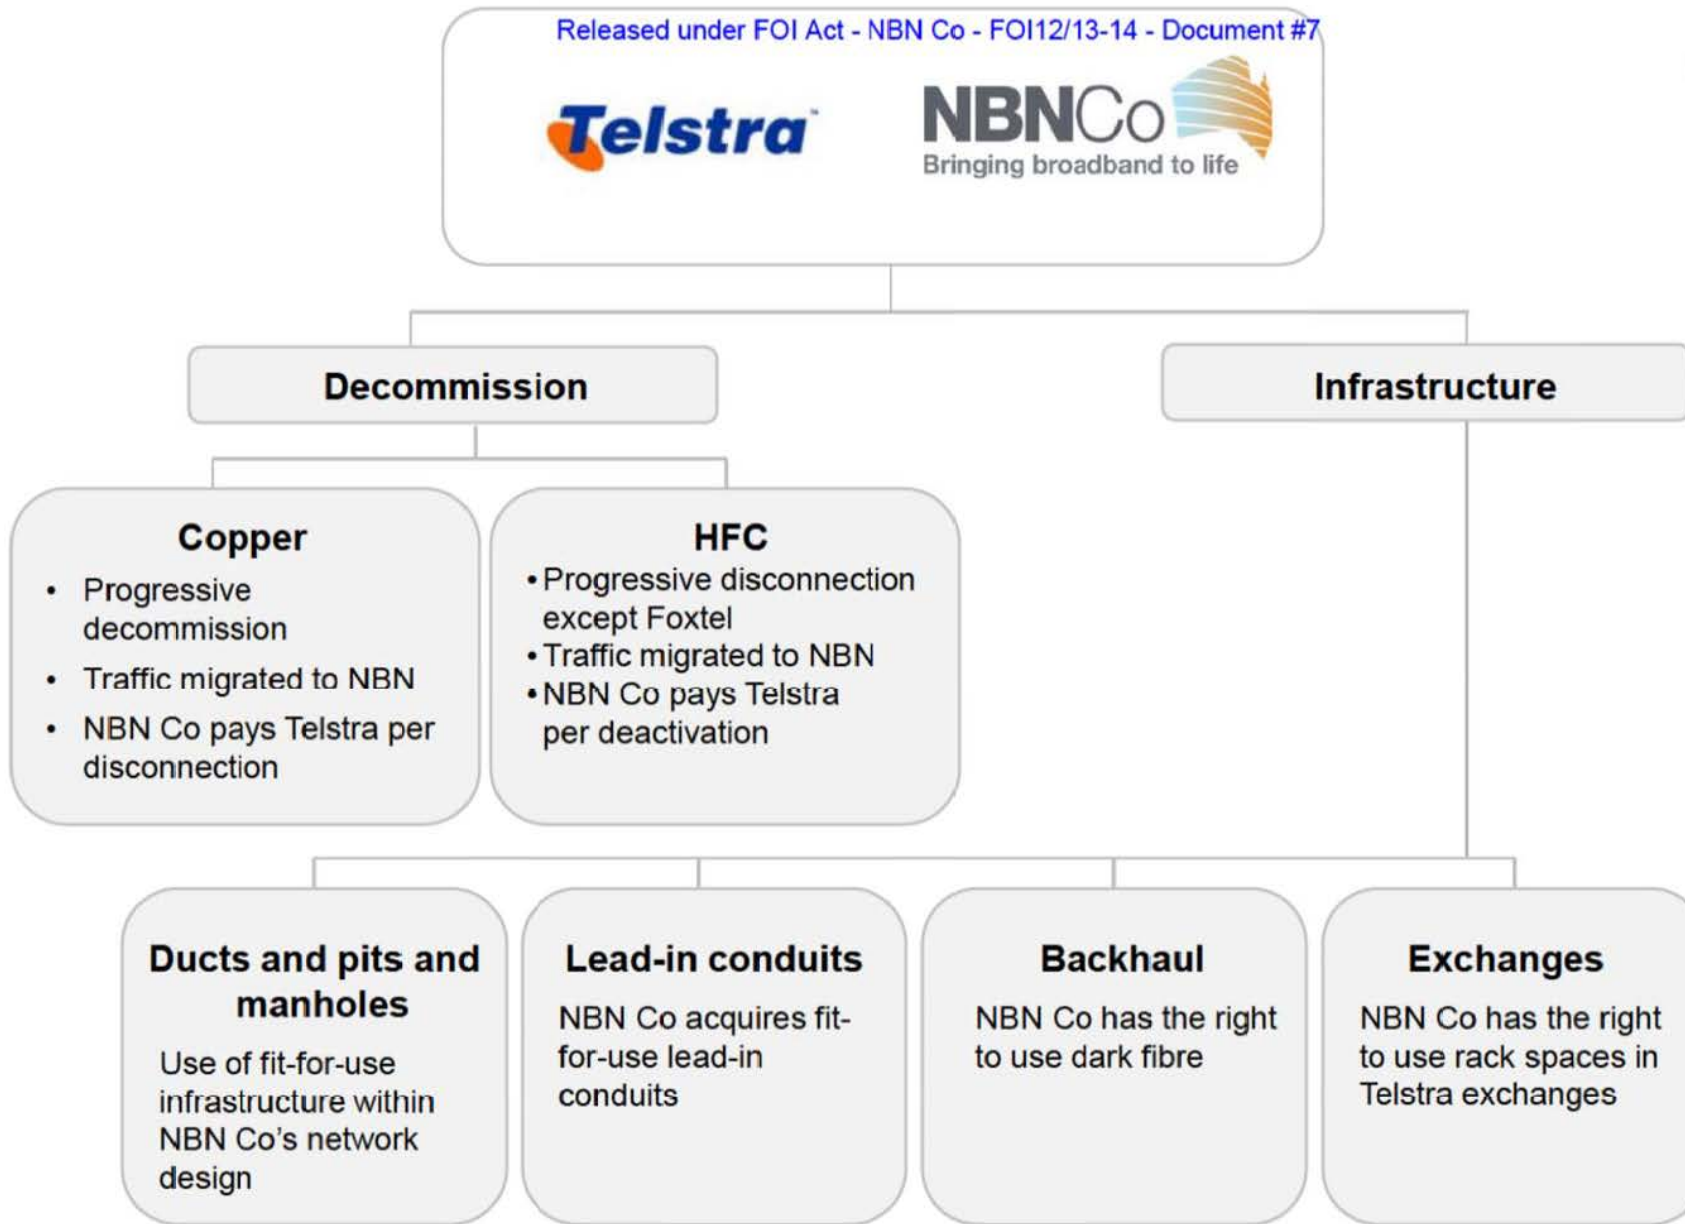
Released under FOI Act - NBN Co - FOI12/13-14 - Document #7

Telstra

NBNCo
Bringing broadband to life

Decommission

Infrastructure

Copper
- Progressive decommission
- Traffic migrated to NBN
- NBN Co pays Telstra per disconnection

HFC
- Progressive disconnection except Foxtel
- Traffic migrated to NBN
- NBN Co pays Telstra per deactivation

Ducts and pits and manholes
Use of fit-for-use infrastructure within NBN Co's network design

Lead-in conduits
NBN Co acquires fit-for-use lead-in conduits

Backhaul
NBN Co has the right to use dark fibre

Exchanges
NBN Co has the right to use rack spaces in Telstra exchanges